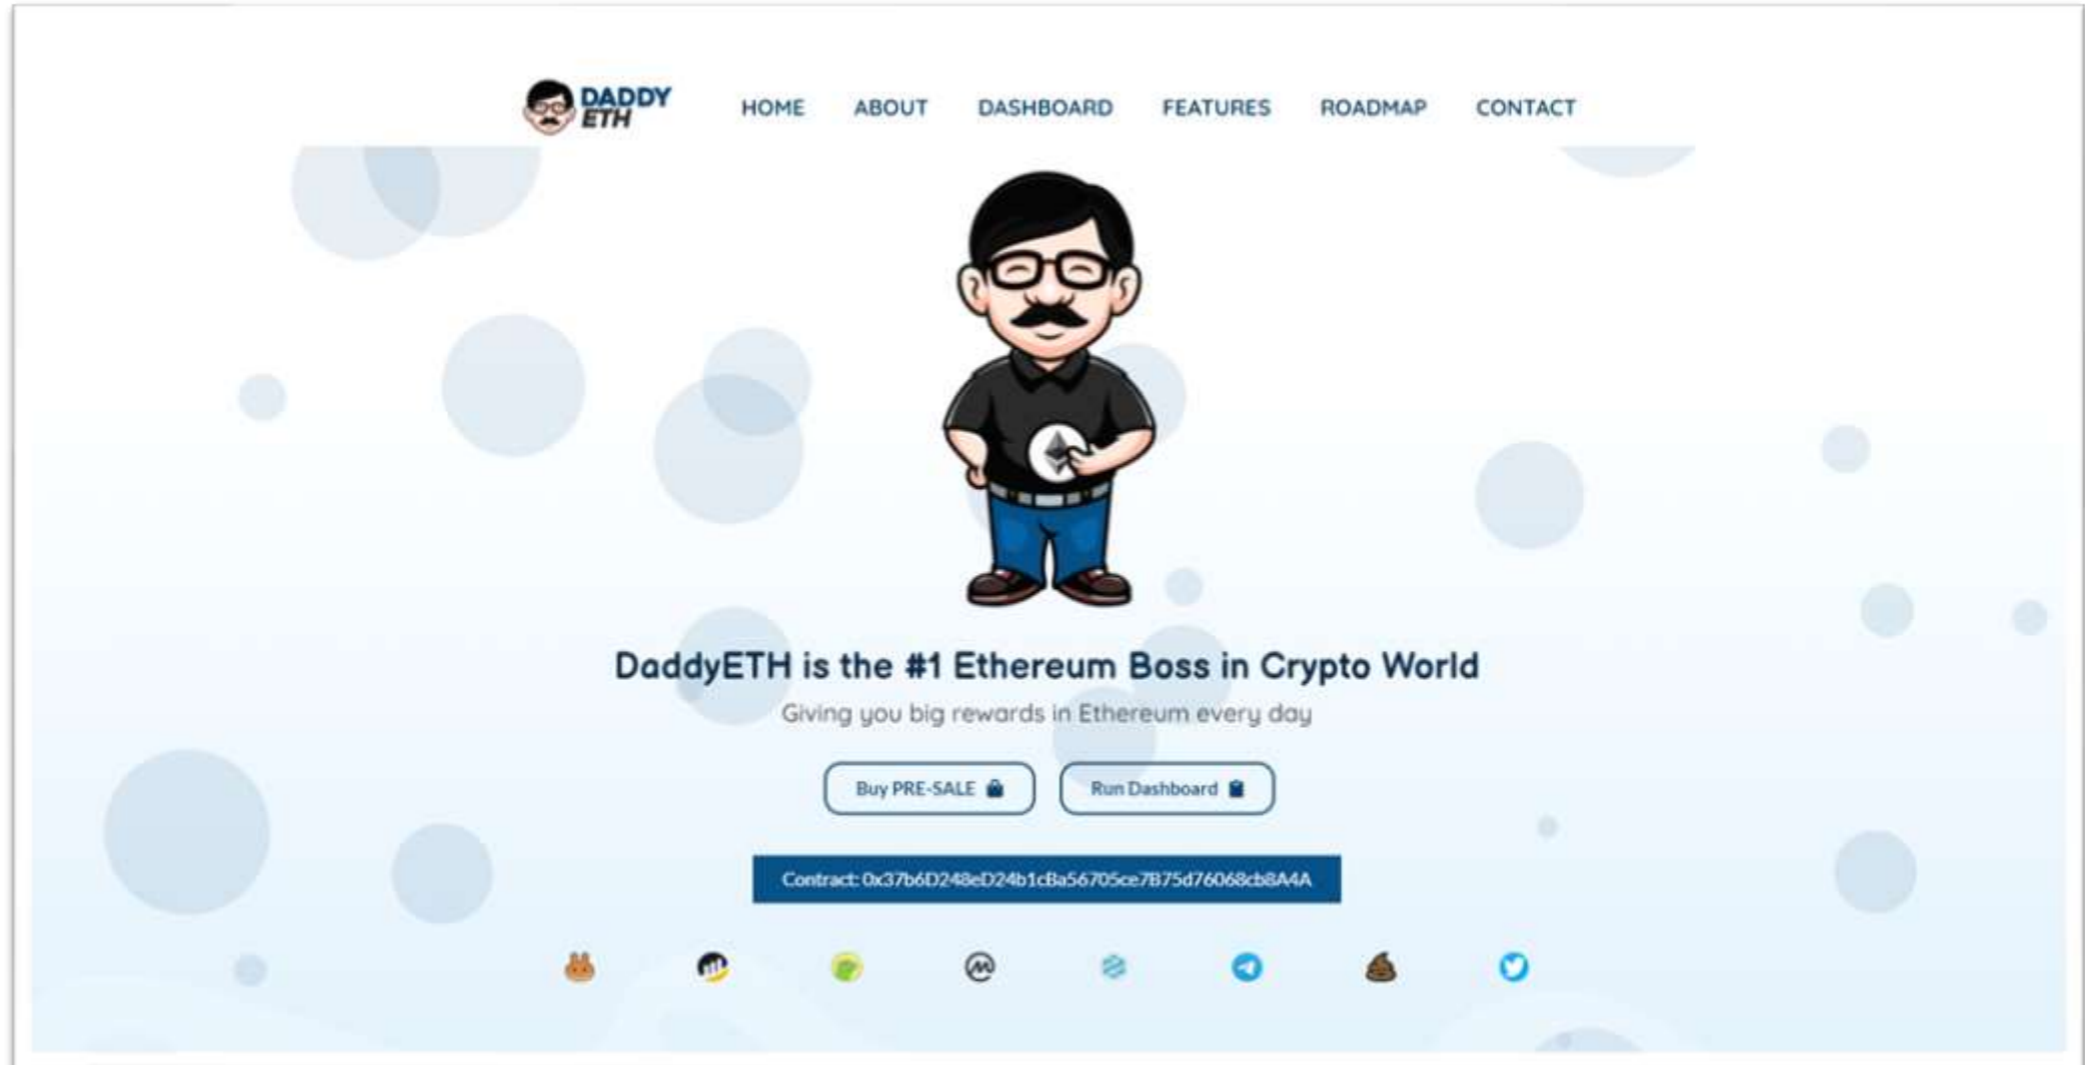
DADDY ETH

HOME ABOUT DASHBOARD FEATURES ROADMAP CONTACT

DaddyETH is the #1 Ethereum Boss in Crypto World

Giving you big rewards in Ethereum every day

Buy PRE-SALE

Run Dashboard

Contract: 0x37b6D248eD24b1cBa56705ce7B75d76068cb8A4A